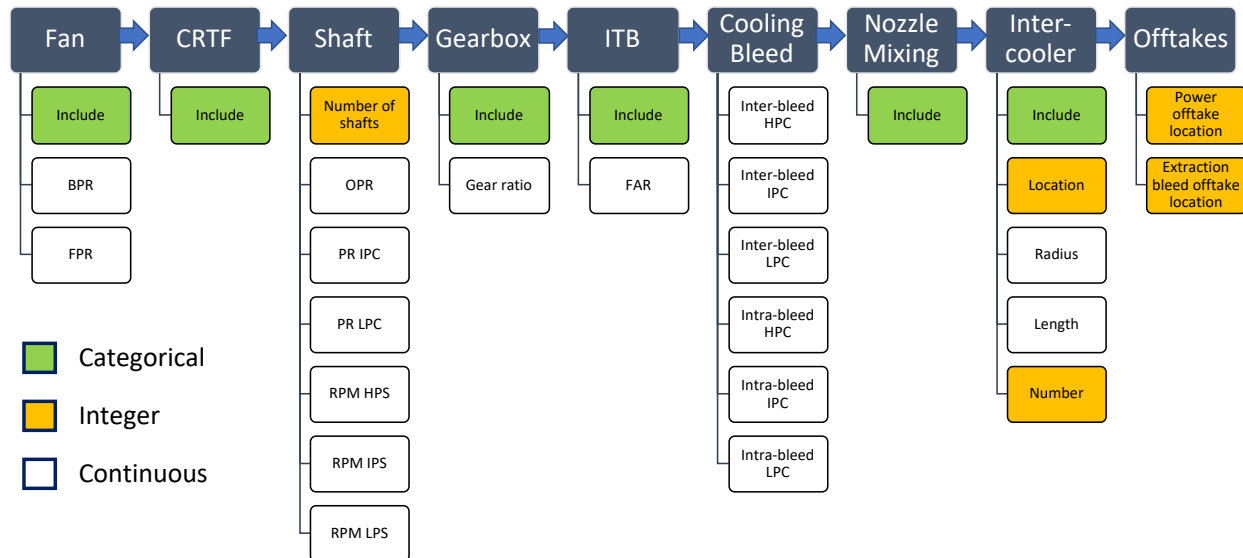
Fan
Include
BPR
FPR

CRTF
Include

Shaft
Number of shafts
OPR
PR IPC
PR LPC
RPM HPS
RPM IPS
RPM LPS

Gearbox
Include
Gear ratio

ITB
Include
FAR

Cooling Bleed
Inter-bleed HPC
Inter-bleed IPC
Inter-bleed LPC
Intra-bleed HPC
Intra-bleed IPC
Intra-bleed LPC

Nozzle Mixing
Include

Inter-cooler
Include
Location
Radius
Length
Number

Offtakes
Power offtake location
Extraction bleed offtake location

Categorical
Integer
Continuous